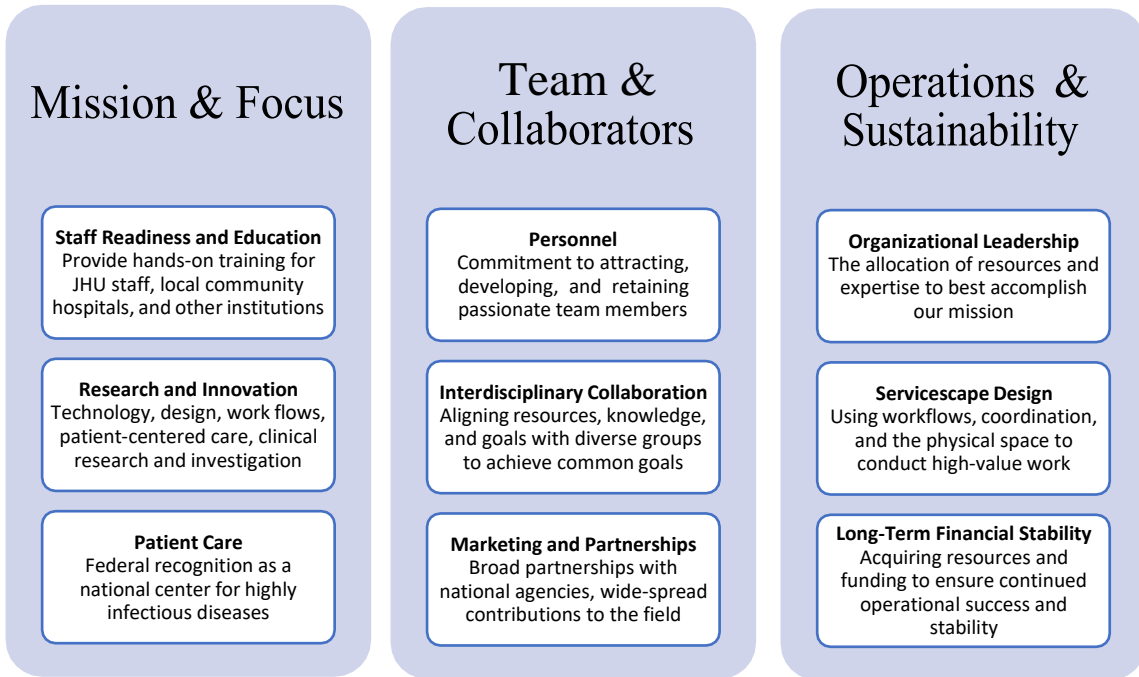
Mission & Focus

Staff Readiness and Education
Provide hands-on training for JHU staff, local community hospitals, and other institutions

Research and Innovation
Technology, design, work flows, patient-centered care, clinical research and investigation

Patient Care
Federal recognition as a national center for highly infectious diseases

Team & Collaborators

Personnel
Commitment to attracting, developing, and retaining passionate team members

Interdisciplinary Collaboration
Aligning resources, knowledge, and goals with diverse groups to achieve common goals

Marketing and Partnerships
Broad partnerships with national agencies, wide-spread contributions to the field

Operations & Sustainability

Organizational Leadership
The allocation of resources and expertise to best accomplish our mission

Servicescape Design
Using workflows, coordination, and the physical space to conduct high-value work

Long-Term Financial Stability
Acquiring resources and funding to ensure continued operational success and stability